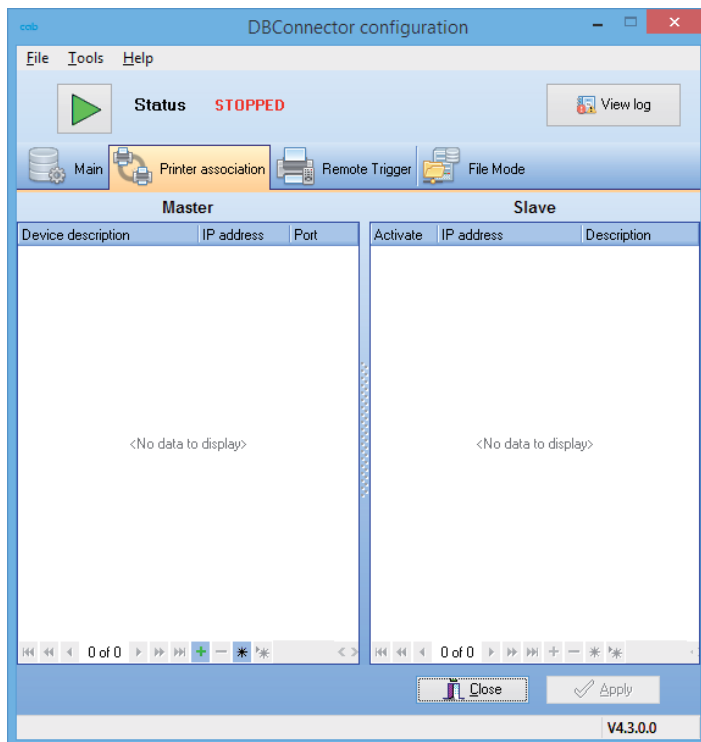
cab DBConnector configuration

File Tools Help

Status STOPPED

View log

Main Printer association Remote Trigger File Mode

Master

| Device description | IP address | Port |
|---|---|---|

<No data to display>

0 of 0

Slave

| Activate | IP address | Description |
|---|---|---|

<No data to display>

0 of 0

Close

Apply

V4.3.0.0